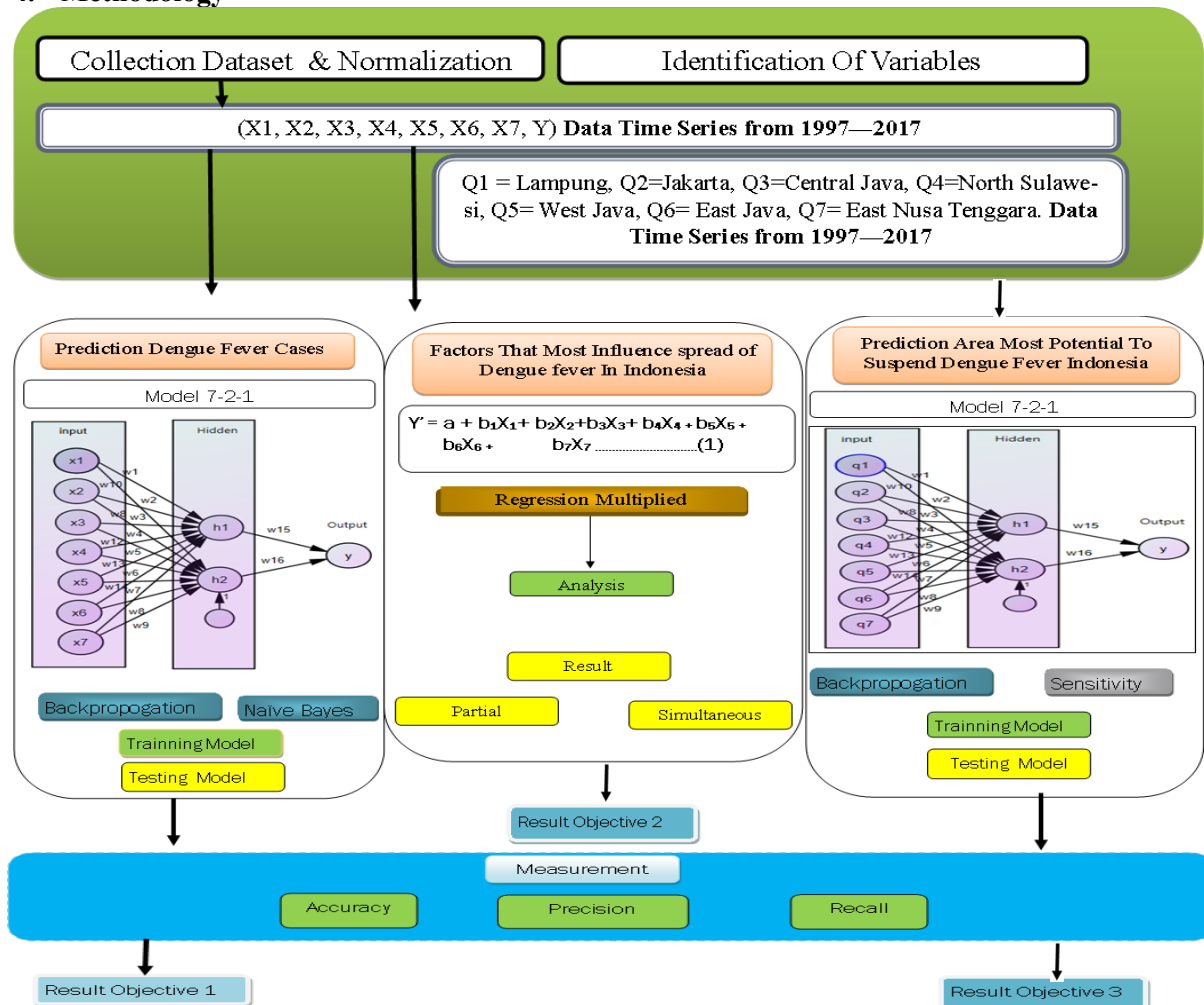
Collection Dataset & Normalization

Identification Of Variables

(X1, X2, X3, X4, X5, X6, X7, Y) **Data Time Series from 1997—2017**

Q1 = Lampung, Q2=Jakarta, Q3=Central Java, Q4=North Sulawesi, Q5= West Java, Q6= East Java, Q7= East Nusa Tenggara. **Data Time Series from 1997—2017**

Prediction Dengue Fever Cases

Model 7-2-1

Input

Hidden

x1

x2

x3

x4

x5

x6

x7

w1

w10

w2

w8

w3

w4

w12

w5

w13

w6

w14

w7

w8

w9

h1

h2

1

w15

w16

Output

y

Backpropogation

Naïve Bayes

Trainning Model

Testing Model

Factors That Most Influence spread of Dengue fever In Indonesia

$Y' = a + b_1X_1 + b_2X_2 + b_3X_3 + b_4X_4 + b_5X_5 + b_6X_6 + b_7X_7$ ..............................(1)

Regression Multiplied

Analysis

Result

Partial

Simultaneous

Result Objective 2

Prediction Area Most Potential To Suspend Dengue Fever Indonesia

Model 7-2-1

input

Hidden

q1

q2

q3

q4

q5

q6

q7

w1

w10

w2

w8

w3

w4

w12

w5

w13

w6

w14

w7

w8

w9

h1

h2

1

w15

w16

Output

y

Backpropogation

Sensitivity

Trainning Model

Testing Model

Measurement

Accuracy

Precision

Recall

Result Objective 1

Result Objective 3